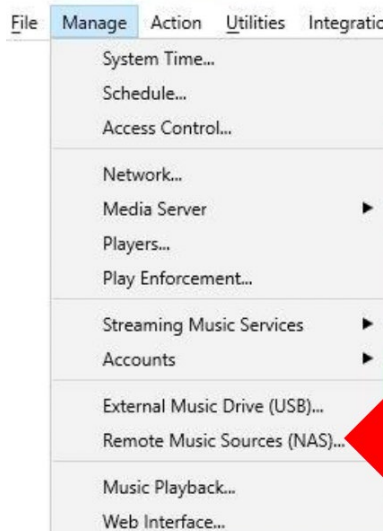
File Manage Action Utilities Integratio

System Time...
Schedule...
Access Control...

Network...
Media Server
Players...
Play Enforcement...

Streaming Music Services
Accounts

External Music Drive (USB)...
Remote Music Sources (NAS)...

Music Playback...
Web Interface...